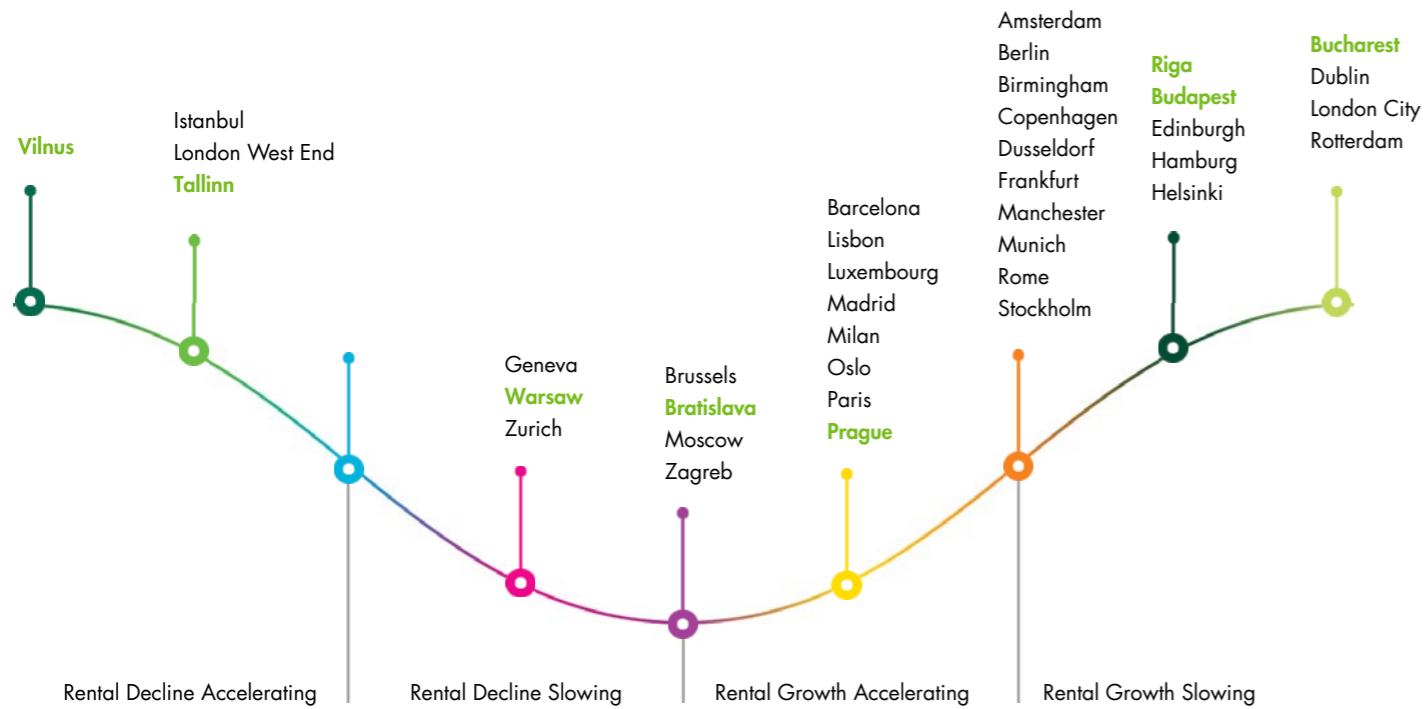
Vilnus

Istanbul
London West End
Tallinn

Geneva
Warsaw
Zurich

Brussels
Bratislava
Moscow
Zagreb

Barcelona
Lisbon
Luxembourg
Madrid
Milan
Oslo
Paris
Prague

Amsterdam
Berlin
Birmingham
Copenhagen
Dusseldorf
Frankfurt
Manchester
Munich
Rome
Stockholm

Riga
Budapest
Edinburgh
Hamburg
Helsinki

Bucharest
Dublin
London City
Rotterdam

Rental Decline Accelerating
Rental Decline Slowing
Rental Growth Accelerating
Rental Growth Slowing